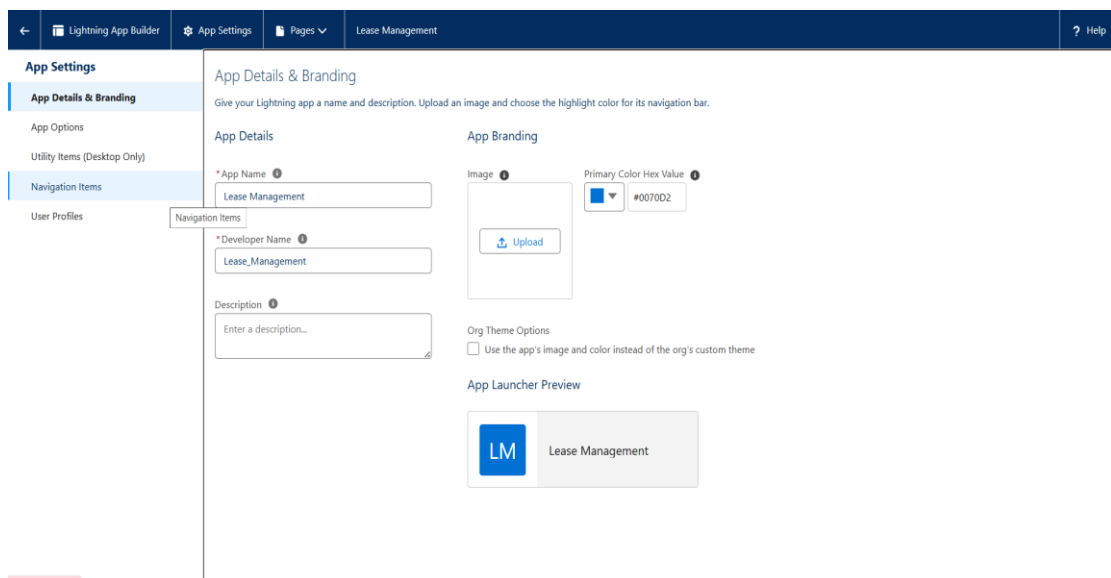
Lightning App Builder | App Settings | Pages | Lease Management | ? Help

App Settings
App Details & Branding
App Options
Utility Items (Desktop Only)
Navigation Items
User Profiles

Navigation Items

App Details & Branding
Give your Lightning app a name and description. Upload an image and choose the highlight color for its navigation bar.

App Details

* App Name
Lease Management

* Developer Name
Lease_Management

Description
Enter a description...

App Branding

Image
Upload

Primary Color Hex Value
#0070D2

Org Theme Options
Use the app's image and color instead of the org's custom theme

App Launcher Preview
LM
Lease Management